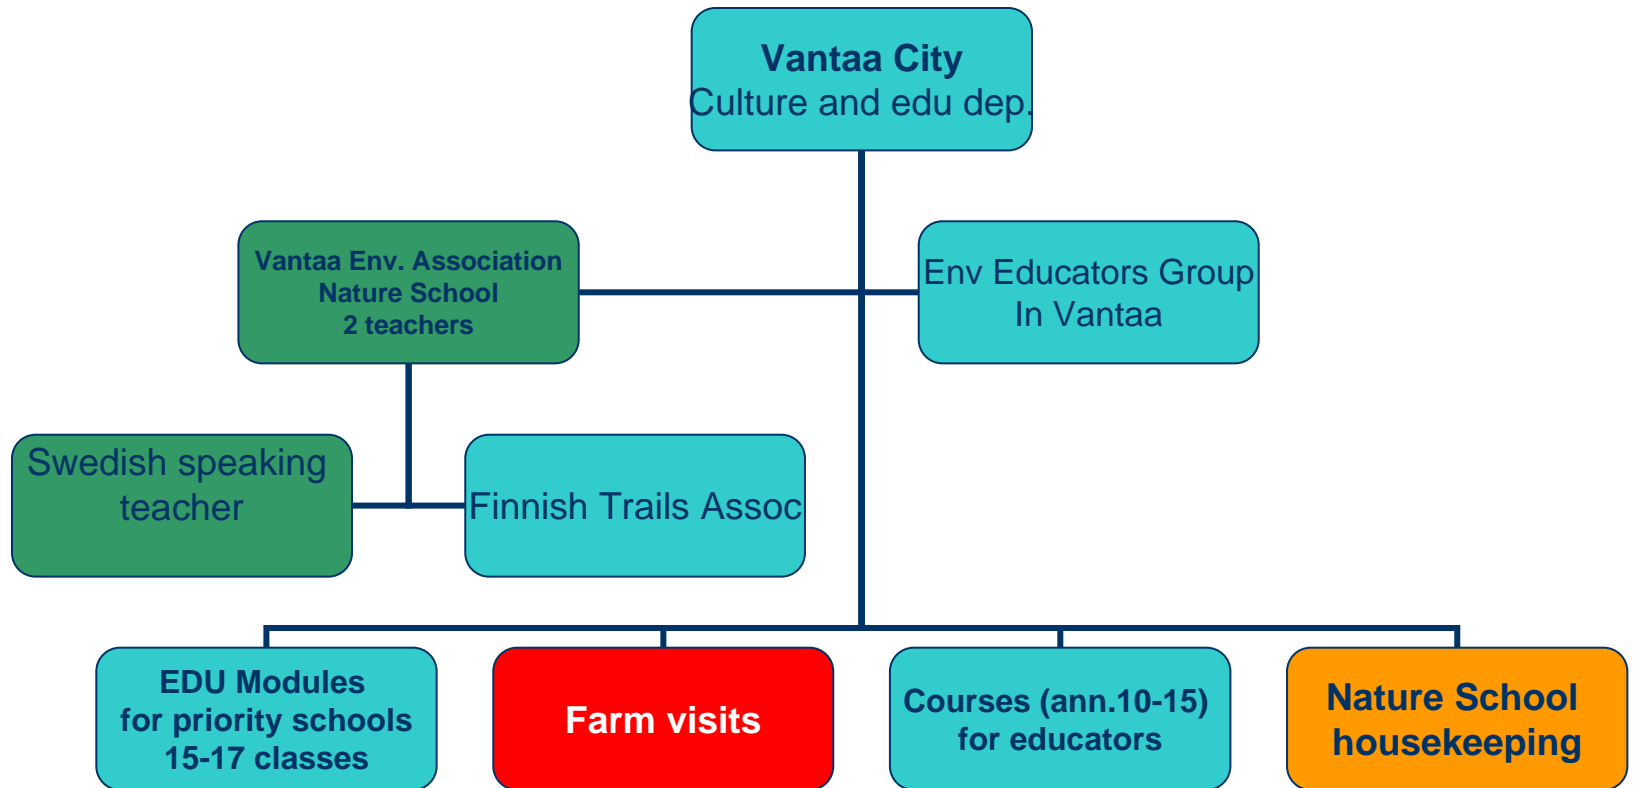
Vantaa City
Culture and edu dep.

Vantaa Env. Association
Nature School
2 teachers

Env Educators Group
In Vantaa

Swedish speaking teacher

Finnish Trails Assoc

EDU Modules
for priority schools
15-17 classes

Farm visits

Courses (ann.10-15)
for educators

Nature School
housekeeping